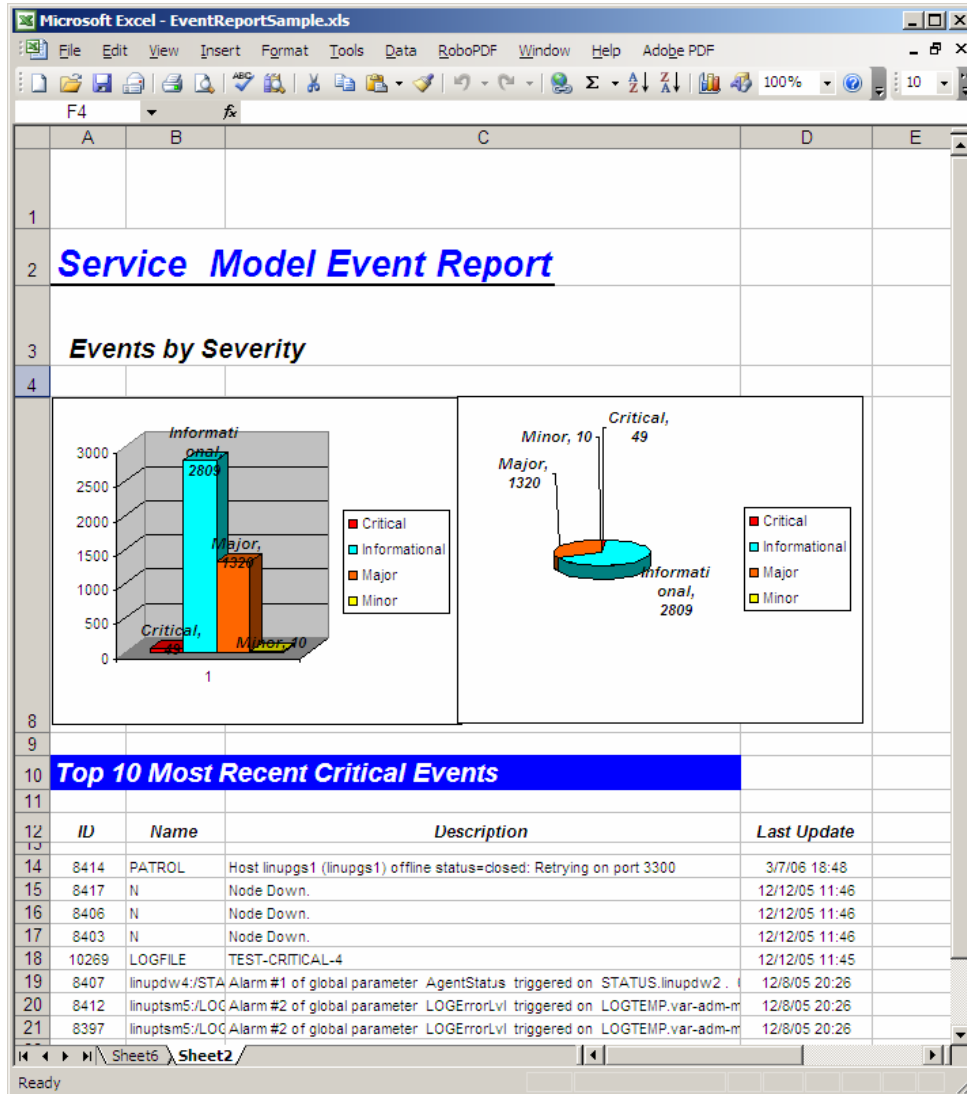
Microsoft Excel - EventReportSample.xls

File Edit View Insert Format Tools Data RoboPDF Window Help Adobe PDF

100% 10

F4 fx

A B C D E

1

2 Service Model Event Report

3 Events by Severity

4

3000 2500 2000 1500 1000 500 0

Informational, 2809

Major, 1320

Critical, 49

Minor, 10

1

Critical
Informational
Major
Minor

Critical, 49

Minor, 10

Major, 1320

Informational, 2809

Critical
Informational
Major
Minor

8

9

10 Top 10 Most Recent Critical Events

11

| | ID | Name | Description | Last Update |
|---|---|---|---|---|
| 12 | ID | Name | Description | Last Update |
| 14 | 8414 | PATROL | Host linupgs1 (linupgs1) offline status=closed: Retrying on port 3300 | 3/7/06 18:48 |
| 15 | 8417 | N | Node Down. | 12/12/05 11:46 |
| 16 | 8406 | N | Node Down. | 12/12/05 11:46 |
| 17 | 8403 | N | Node Down. | 12/12/05 11:46 |
| 18 | 10269 | LOGFILE | TEST-CRITICAL-4 | 12/12/05 11:45 |
| 19 | 8407 | linupdw4:/STA | Alarm #1 of global parameter AgentStatus triggered on STATUS.linupdw2 . | 12/8/05 20:26 |
| 20 | 8412 | linuptsm5:/LOC | Alarm #2 of global parameter LOGErrorLvl triggered on LOGTEMP.var-adm-m | 12/8/05 20:26 |
| 21 | 8397 | linuptsm5:/LOC | Alarm #2 of global parameter LOGErrorLvl triggered on LOGTEMP.var-adm-m | 12/8/05 20:26 |

Sheet6 Sheet2

Ready